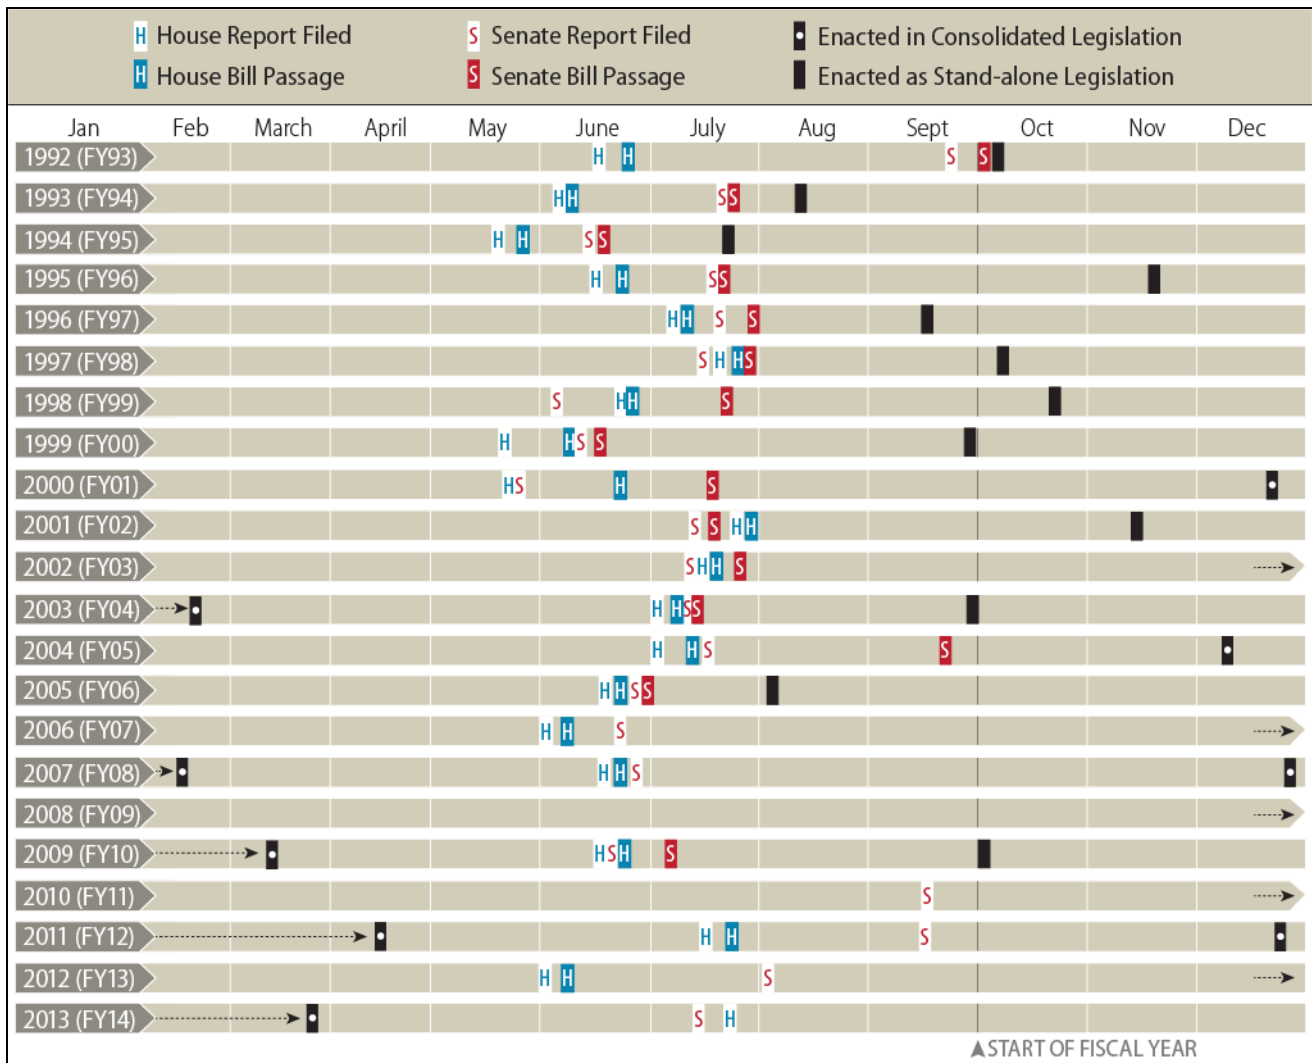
H House Report Filed
H House Bill Passage
S Senate Report Filed
S Senate Bill Passage
Enacted in Consolidated Legislation
Enacted as Stand-alone Legislation

Jan Feb March April May June July Aug Sept Oct Nov Dec

1992 (FY93) H H S S
1993 (FY94) H H S S
1994 (FY95) H H S S
1995 (FY96) H H S S
1996 (FY97) H H S S
1997 (FY98) S H H S
1998 (FY99) S H H S
1999 (FY00) H H S S
2000 (FY01) H S H S
2001 (FY02) S S H H
2002 (FY03) S H H S
2003 (FY04) H H S S
2004 (FY05) H H S S
2005 (FY06) H H S S
2006 (FY07) H H S
2007 (FY08) H H S
2008 (FY09)
2009 (FY10) H S H S
2010 (FY11) S
2011 (FY12) H H S
2012 (FY13) H H S
2013 (FY14) S H

START OF FISCAL YEAR